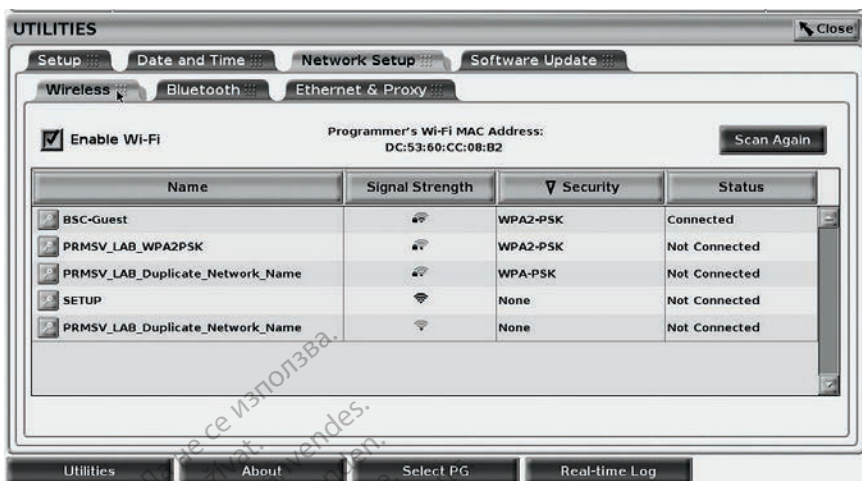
UTILITIES

Close

Setup | Date and Time | Network Setup | Software Update

Wireless | Bluetooth | Ethernet & Proxy

Enable Wi-Fi

Programmer's Wi-Fi MAC Address:
DC:53:60:CC:08:B2

Scan Again

| Name | Signal Strength | Security | Status |
|---|---|---|---|
| BSC-Guest | | WPA2-PSK | Connected |
| PRMSV_LAB_WPA2PSK | | WPA2-PSK | Not Connected |
| PRMSV_LAB_Duplicate_Network_Name | | WPA-PSK | Not Connected |
| SETUP | | None | Not Connected |
| PRMSV_LAB_Duplicate_Network_Name | | None | Not Connected |

да не се използва.
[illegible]vat.
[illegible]vendes.
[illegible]en.

Utilities | About | Select PG | Real-time Log